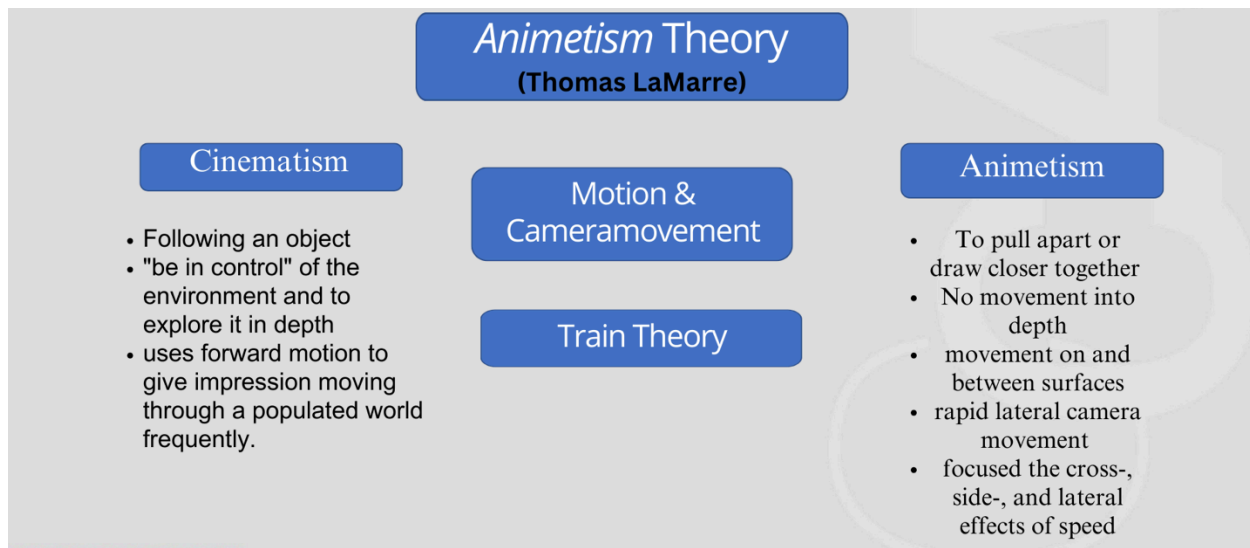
Animetism Theory
(Thomas LaMarre)

Cinematism

- Following an object
- "be in control" of the environment and to explore it in depth
- uses forward motion to give impression moving through a populated world frequently.

Motion & Cameramovement

Train Theory

Animetism

- To pull apart or draw closer together
- No movement into depth
- movement on and between surfaces
- rapid lateral camera movement
- focused the cross-, side-, and lateral effects of speed